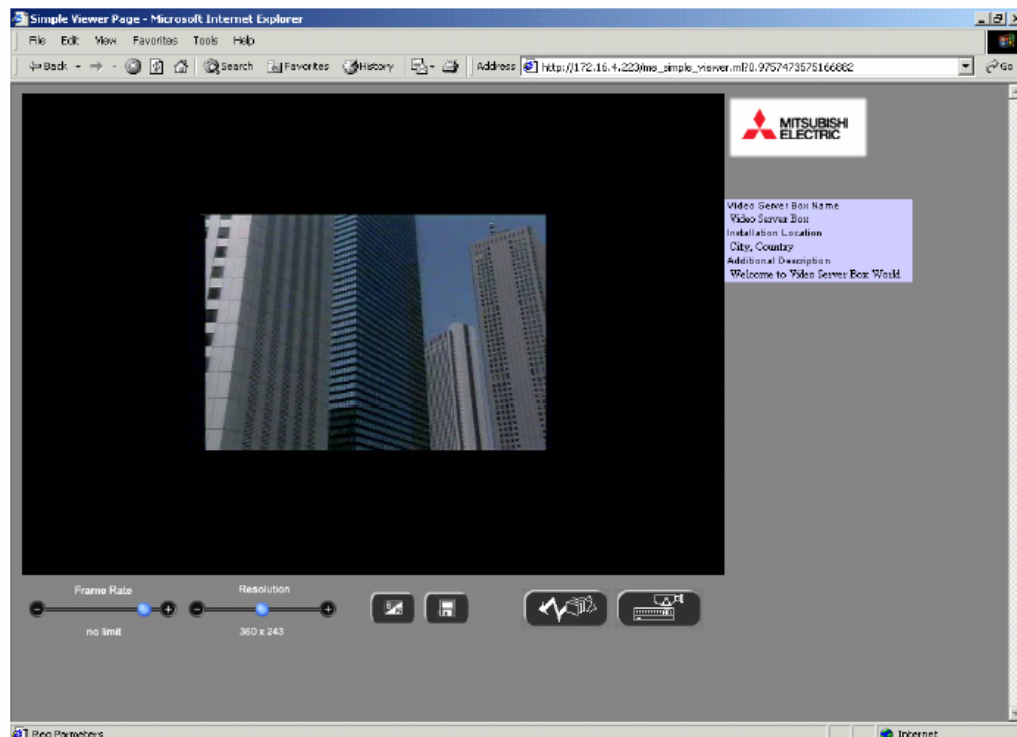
Simple Viewer Page - Microsoft Internet Explorer

File Edit View Favorites Tools Help

Back Search Favorites History Address http://172.16.4.223/me_simple_viewer.m?0.9757473575166882 Go

MITSUBISHI ELECTRIC

Video Server Box Name
Video Server Box
Installation Location
City, Country
Additional Description
Welcome to Video Server Box World

Frame Rate
no limit

Resolution
360 x 243

Req Parameters

Internet